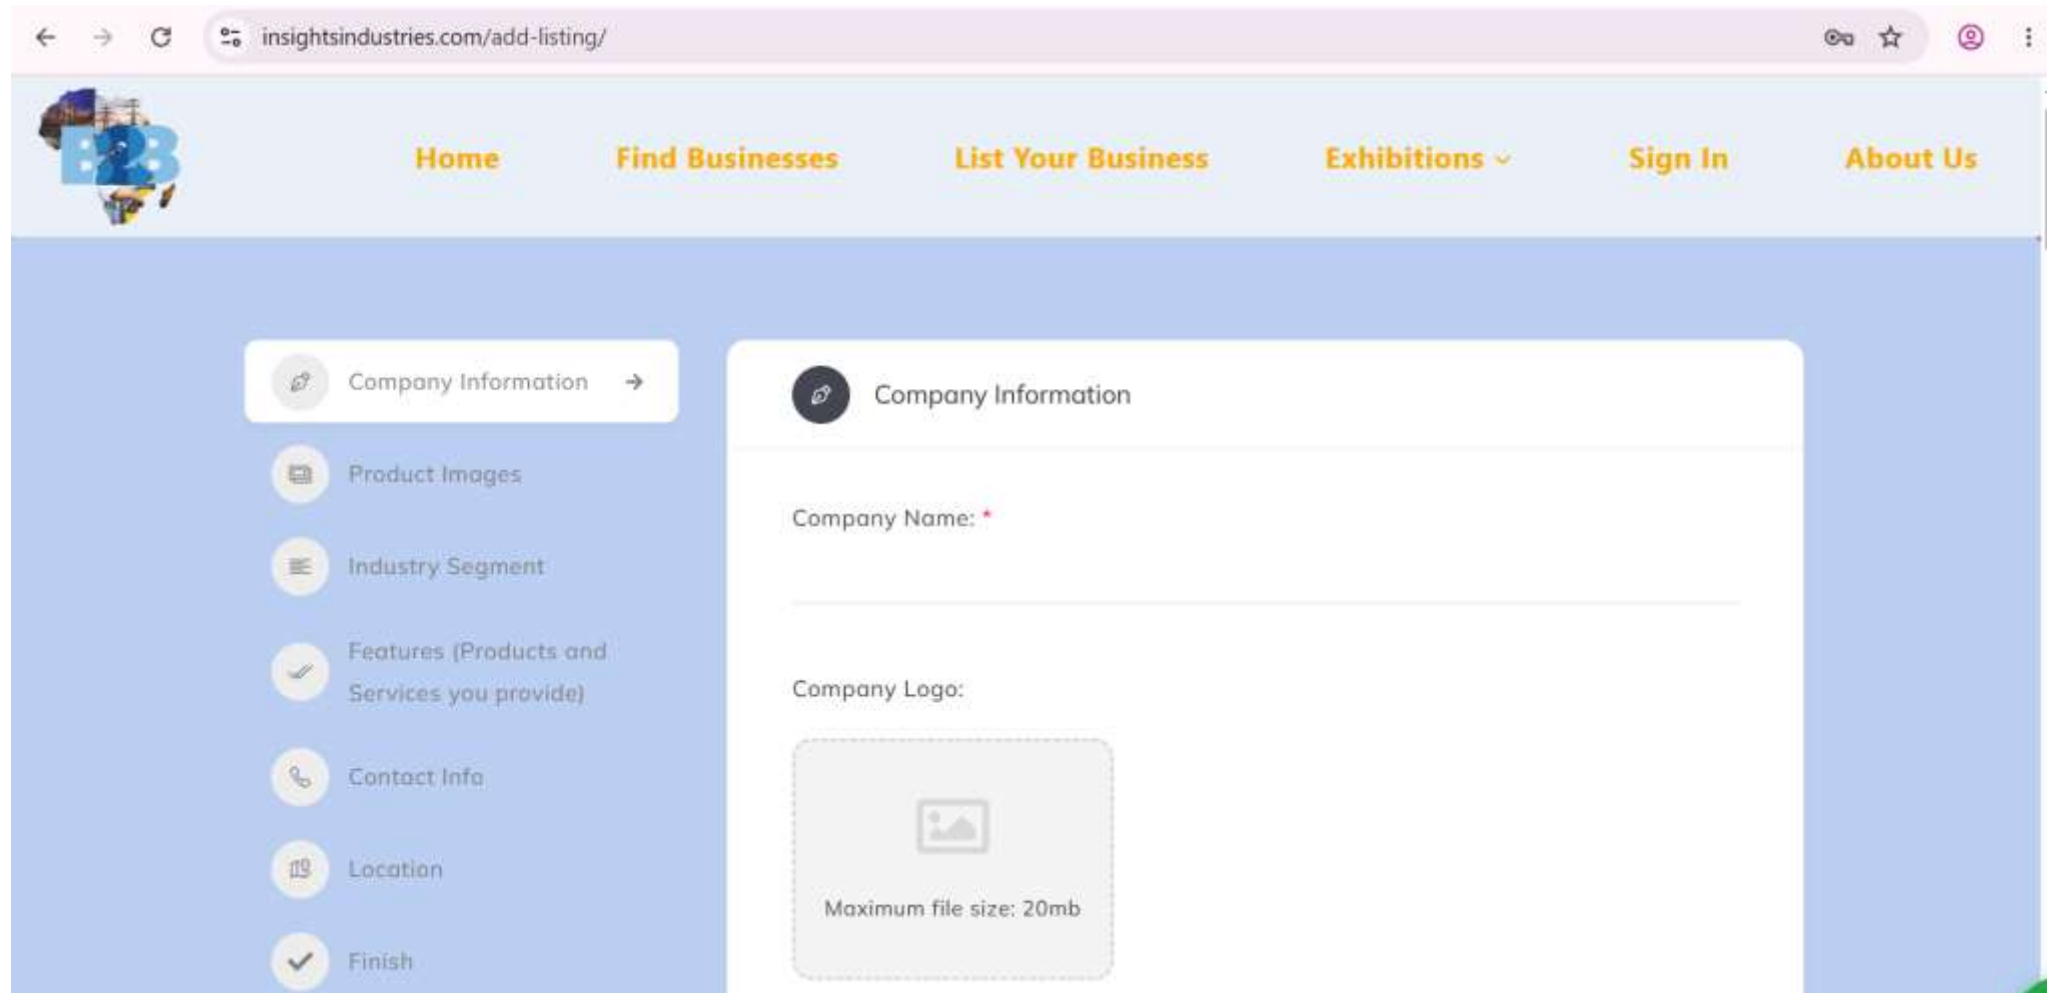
insightsindustries.com/add-listing/

B2B

Home Find Businesses List Your Business Exhibitions Sign In About Us

Company Information

Product Images

Industry Segment

Features (Products and Services you provide)

Contact Info

Location

Finish

Company Information

Company Name: *

Company Logo:

Maximum file size: 20mb